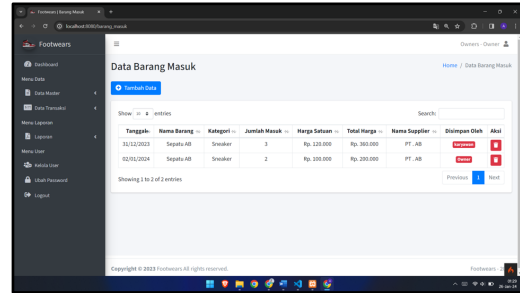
Footwears | Barang Masuk

localhost:8080/barang_masuk

Footwears

Dashboard

Menu Data

Data Master

Data Transaksi

Menu Laporan

Laporan

Menu User

Kelola User

Ubah Password

Logout

Owners - Owner

Data Barang Masuk

Home / Data Barang Masuk

Tambah Data

Show 10 entries

Search:

| Tanggal | Nama Barang | Kategori | Jumlah Masuk | Harga Satuan | Total Harga | Nama Supplier | Disimpan Oleh | Aksi |
|---|---|---|---|---|---|---|---|---|
| 31/12/2023 | Sepatu AB | Sneaker | 3 | Rp. 120.000 | Rp. 360.000 | PT . AB | Karyawan | |
| 02/01/2024 | Sepatu AB | Sneaker | 2 | Rp. 100.000 | Rp. 200.000 | PT . AB | Owner | |

Showing 1 to 2 of 2 entries

Previous 1 Next

Copyright © 2023 Footwears All rights reserved.

Footwears - 20

19:29
26-Jan-24